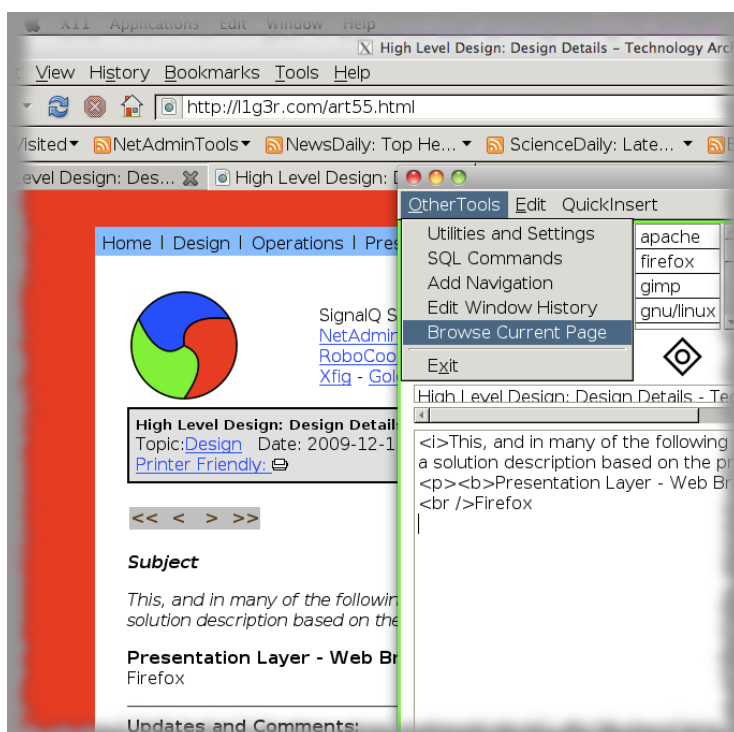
X11 Applications Edit Window Help

High Level Design: Design Details – Technology Arch

View History Bookmarks Tools Help

http://l1g3r.com/art55.html

Visited▾ NetAdminTools▾ NewsDaily: Top He... ▾ ScienceDaily: Late... ▾

vel Design: Des... High Level Design: D

Home | Design | Operations | Pres

SignalQ S
NetAdmin
RoboCoo
Xfig - Gol

High Level Design: Design Detail
Topic:Design Date: 2009-12-1
Printer Friendly:

<< < > >>

Subject

This, and in many of the followin
solution description based on the

Presentation Layer - Web Br
Firefox

Updates and Comments:

OtherTools Edit QuickInsert

Utilities and Settings
SQL Commands
Add Navigation
Edit Window History
Browse Current Page
Exit

apache
firefox
gimp
gnu/linux

High Level Design: Design Details - Te

<i>This, and in many of the following
a solution description based on the pr
<p><b>Presentation Layer - Web Br
<br />Firefox